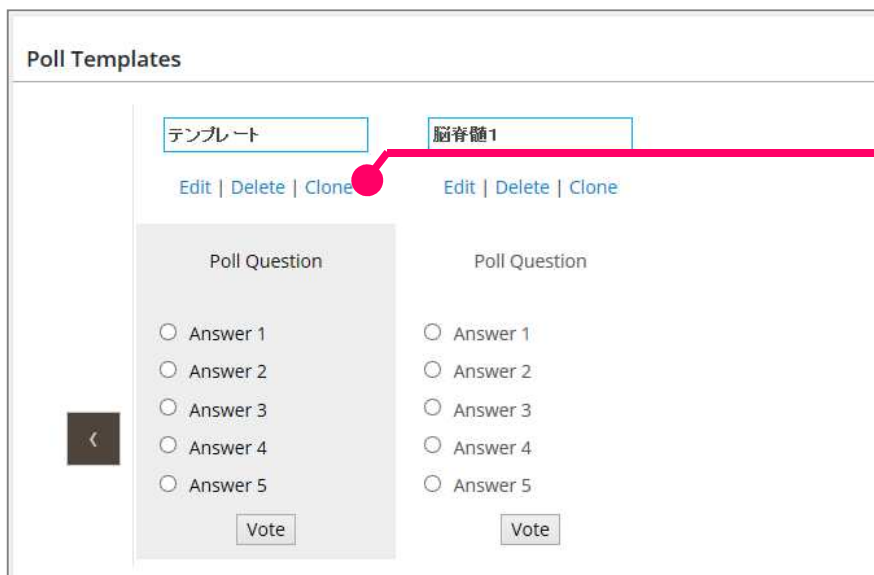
Poll Templates

テンプレート

Edit | Delete | Clone

Poll Question

Answer 1

Answer 2

Answer 3

Answer 4

Answer 5

Vote

脳脊髄1

Edit | Delete | Clone

Poll Question

Answer 1

Answer 2

Answer 3

Answer 4

Answer 5

Vote

‹